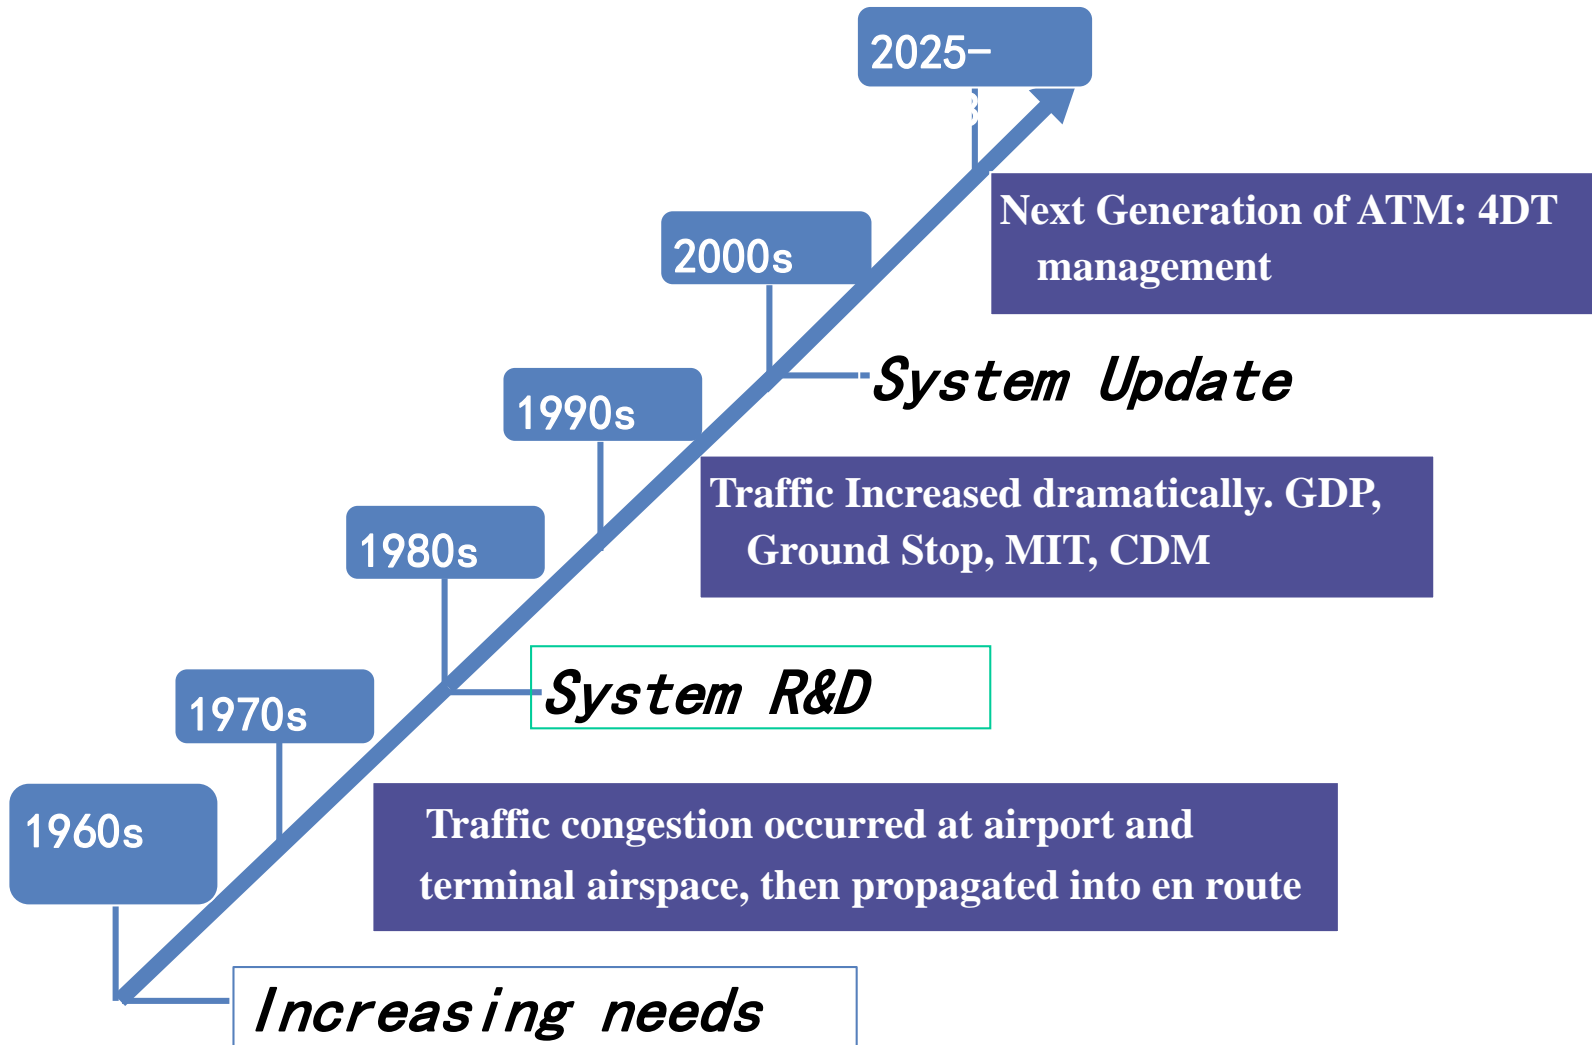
2025-

Next Generation of ATM: 4DT management

2000s

System Update

1990s

Traffic Increased dramatically. GDP, Ground Stop, MIT, CDM

1980s

System R&D

1970s

1960s

Traffic congestion occurred at airport and terminal airspace, then propagated into en route

Increasing needs